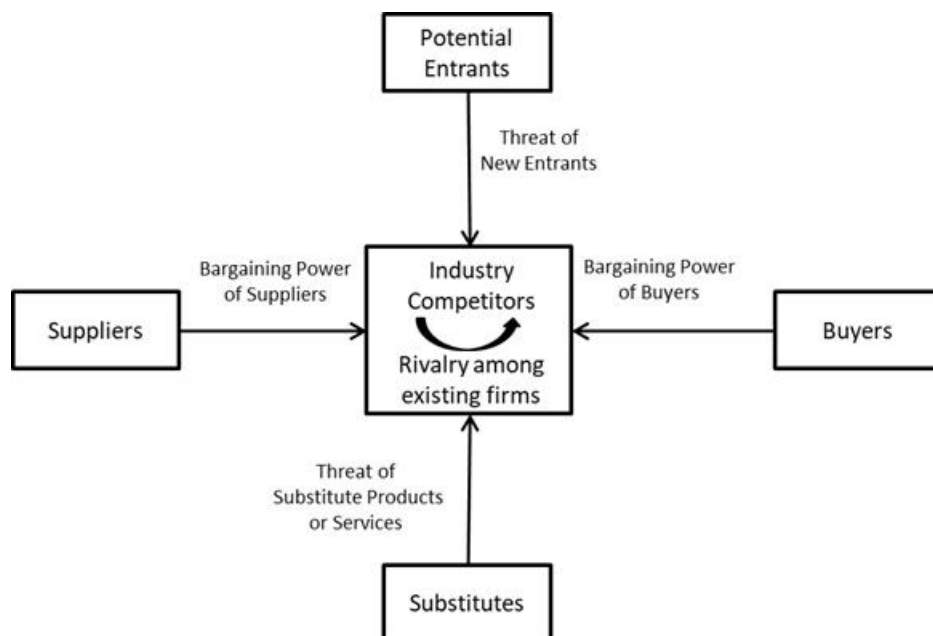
Potential Entrants

Threat of New Entrants

Bargaining Power of Suppliers

Industry Competitors

Rivalry among existing firms

Bargaining Power of Buyers

Suppliers

Buyers

Threat of Substitute Products or Services

Substitutes